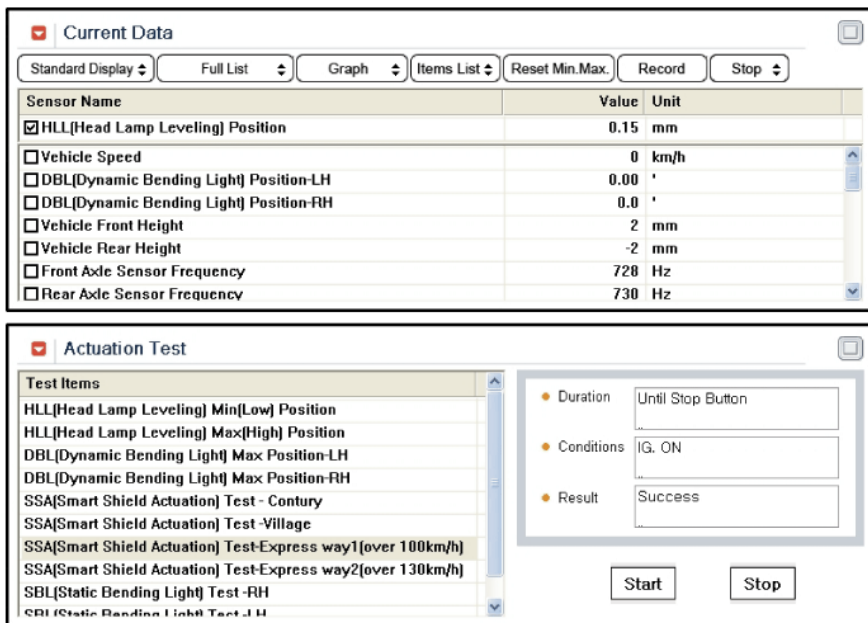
Current Data

Standard Display | Full List | Graph | Items List | Reset Min.Max. | Record | Stop

| Sensor Name | Value | Unit |
|---|---|---|
| ☑ HLL(Head Lamp Leveling) Position | 0.15 | mm |
| ☐ Vehicle Speed | 0 | km/h |
| ☐ DBL(Dynamic Bending Light) Position-LH | 0.00 | ' |
| ☐ DBL(Dynamic Bending Light) Position-RH | 0.0 | ' |
| ☐ Vehicle Front Height | 2 | mm |
| ☐ Vehicle Rear Height | -2 | mm |
| ☐ Front Axle Sensor Frequency | 728 | Hz |
| ☐ Rear Axle Sensor Frequency | 730 | Hz |

Actuation Test

Test Items
HLL(Head Lamp Leveling) Min(Low) Position
HLL(Head Lamp Leveling) Max(High) Position
DBL(Dynamic Bending Light) Max Position-LH
DBL(Dynamic Bending Light) Max Position-RH
SSA(Smart Shield Actuation) Test - Contury
SSA(Smart Shield Actuation) Test -Village
SSA(Smart Shield Actuation) Test-Express way1(over 100km/h)
SSA(Smart Shield Actuation) Test-Express way2(over 130km/h)
SBL(Static Bending Light) Test -RH
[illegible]

Duration: Until Stop Button
Conditions: IG. ON
Result: Success

Start | Stop